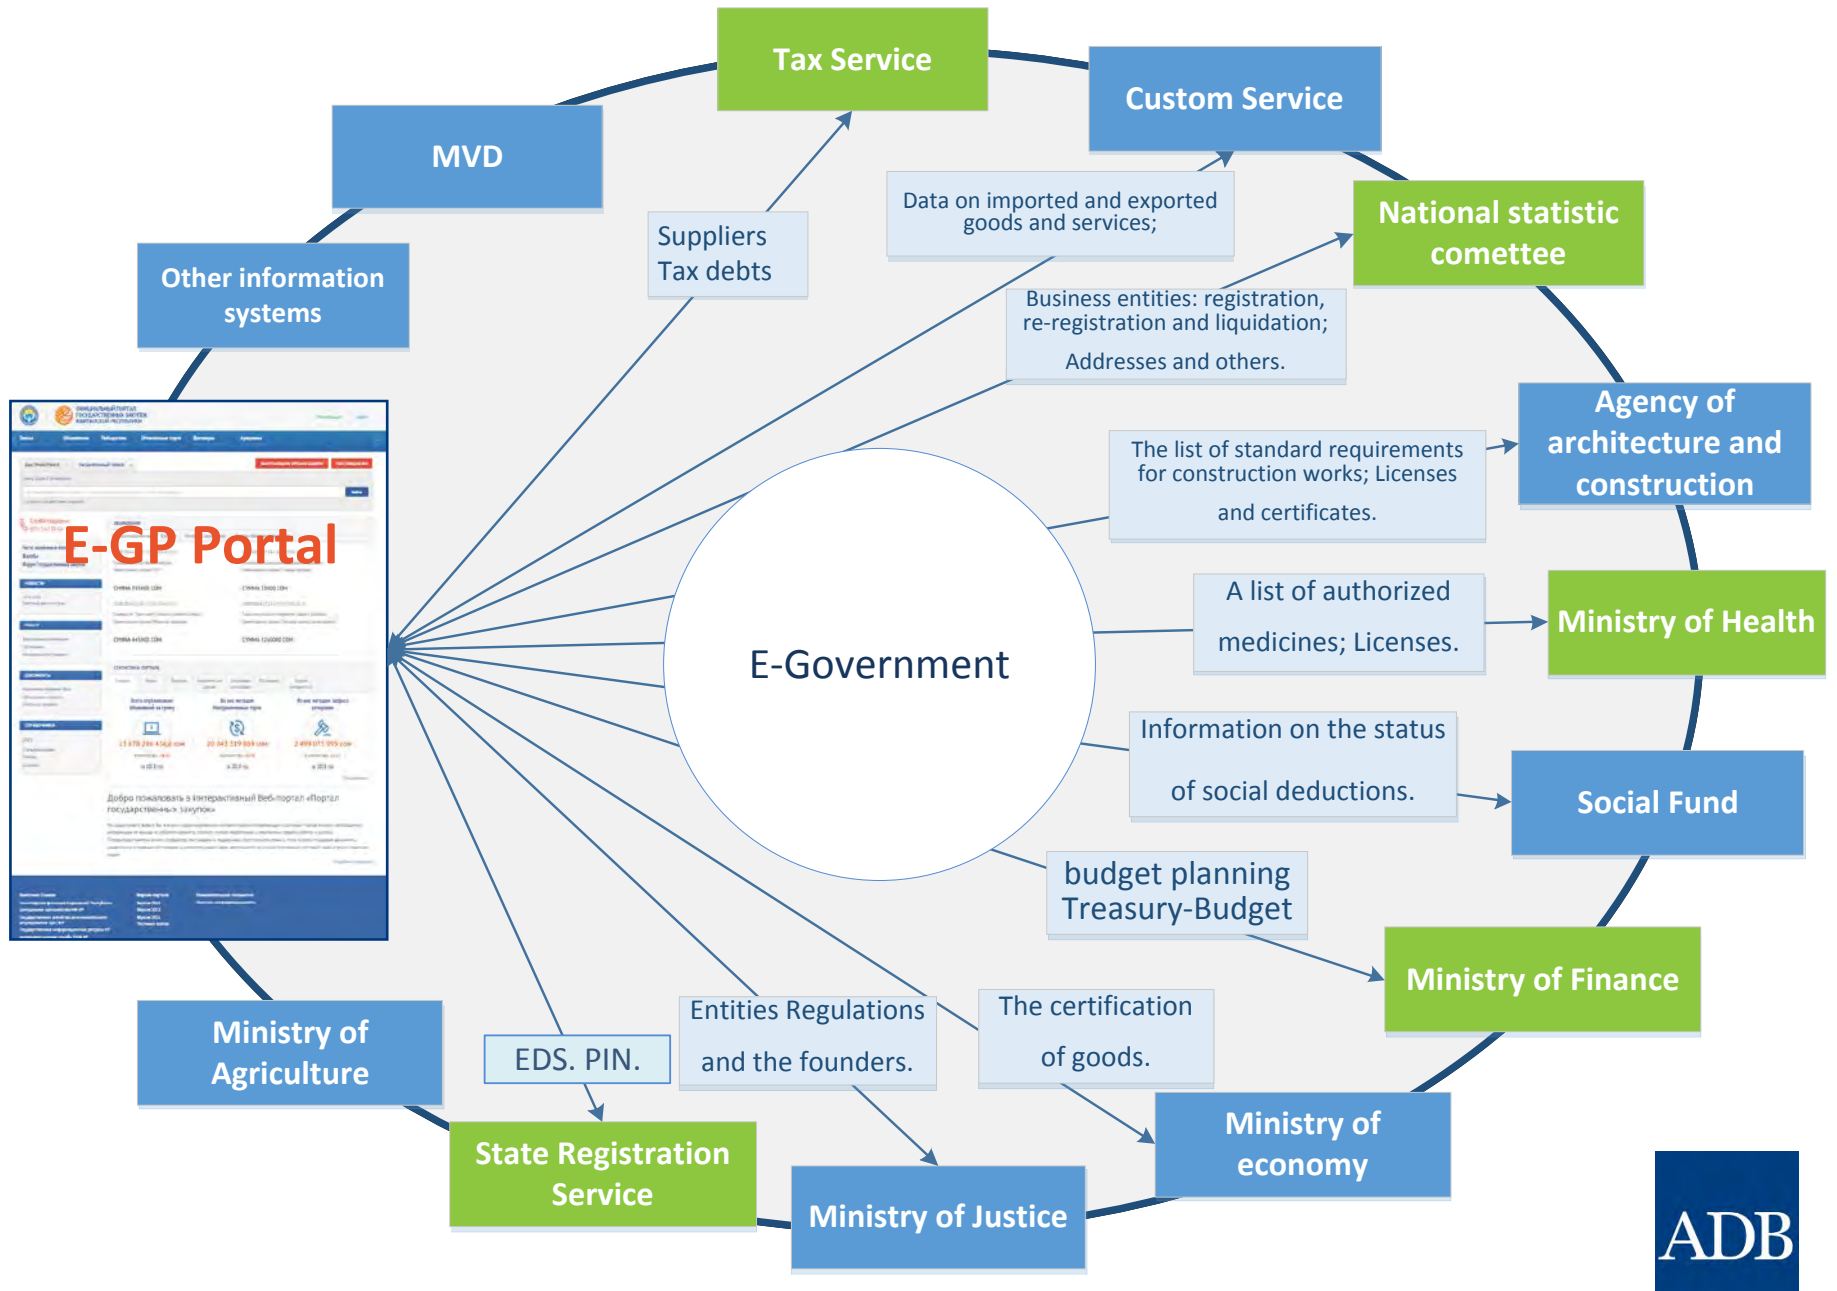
Tax Service

Custom Service

MVD

Data on imported and exported goods and services;

Suppliers
Tax debts

National statistic comettee

Other information systems

Business entities: registration, re-registration and liquidation;

Addresses and others.

Agency of architecture and construction

The list of standard requirements for construction works; Licenses and certificates.

E-GP Portal

Добро пожаловать в интерактивный Веб-портал «Портал государственных закупок»

A list of authorized medicines; Licenses.

Ministry of Health

E-Government

Information on the status of social deductions.

Social Fund

budget planning
Treasury-Budget

Ministry of Finance

Ministry of Agriculture

EDS. PIN.

Entities Regulations and the founders.

The certification of goods.

Ministry of economy

State Registration Service

Ministry of Justice

ADB